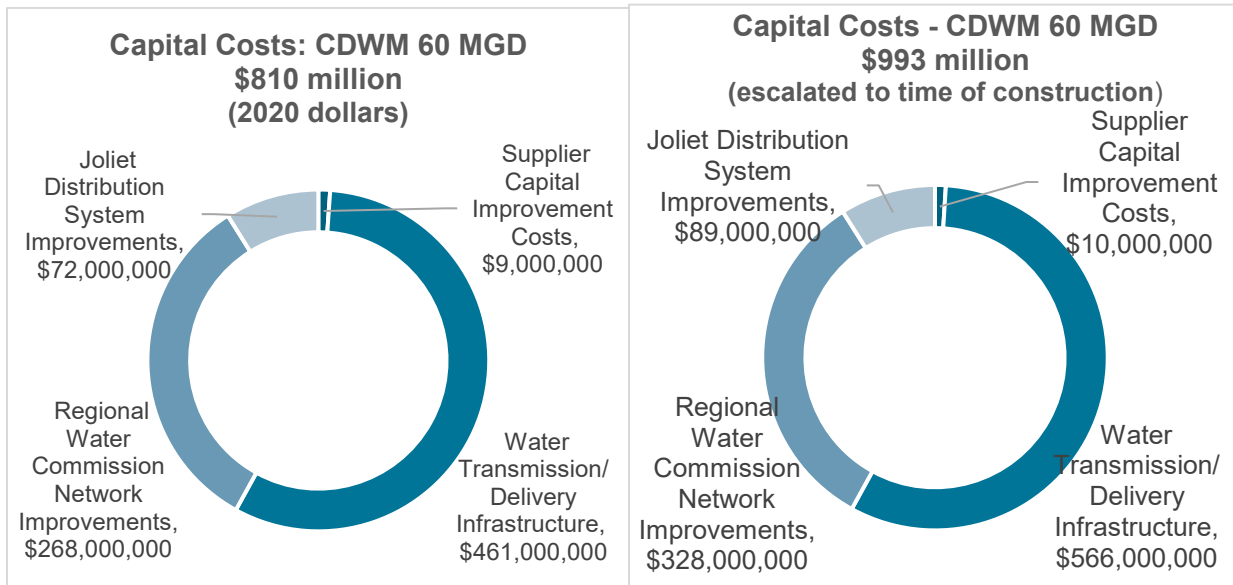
Capital Costs: CDWM 60 MGD
$810 million
(2020 dollars)

Joliet Distribution System Improvements, $72,000,000

Supplier Capital Improvement Costs, $9,000,000

Regional Water Commission Network Improvements, $268,000,000

Water Transmission/ Delivery Infrastructure, $461,000,000

Capital Costs - CDWM 60 MGD
$993 million
(escalated to time of construction)

Joliet Distribution System Improvements, $89,000,000

Supplier Capital Improvement Costs, $10,000,000

Regional Water Commission Network Improvements, $328,000,000

Water Transmission/ Delivery Infrastructure, $566,000,000